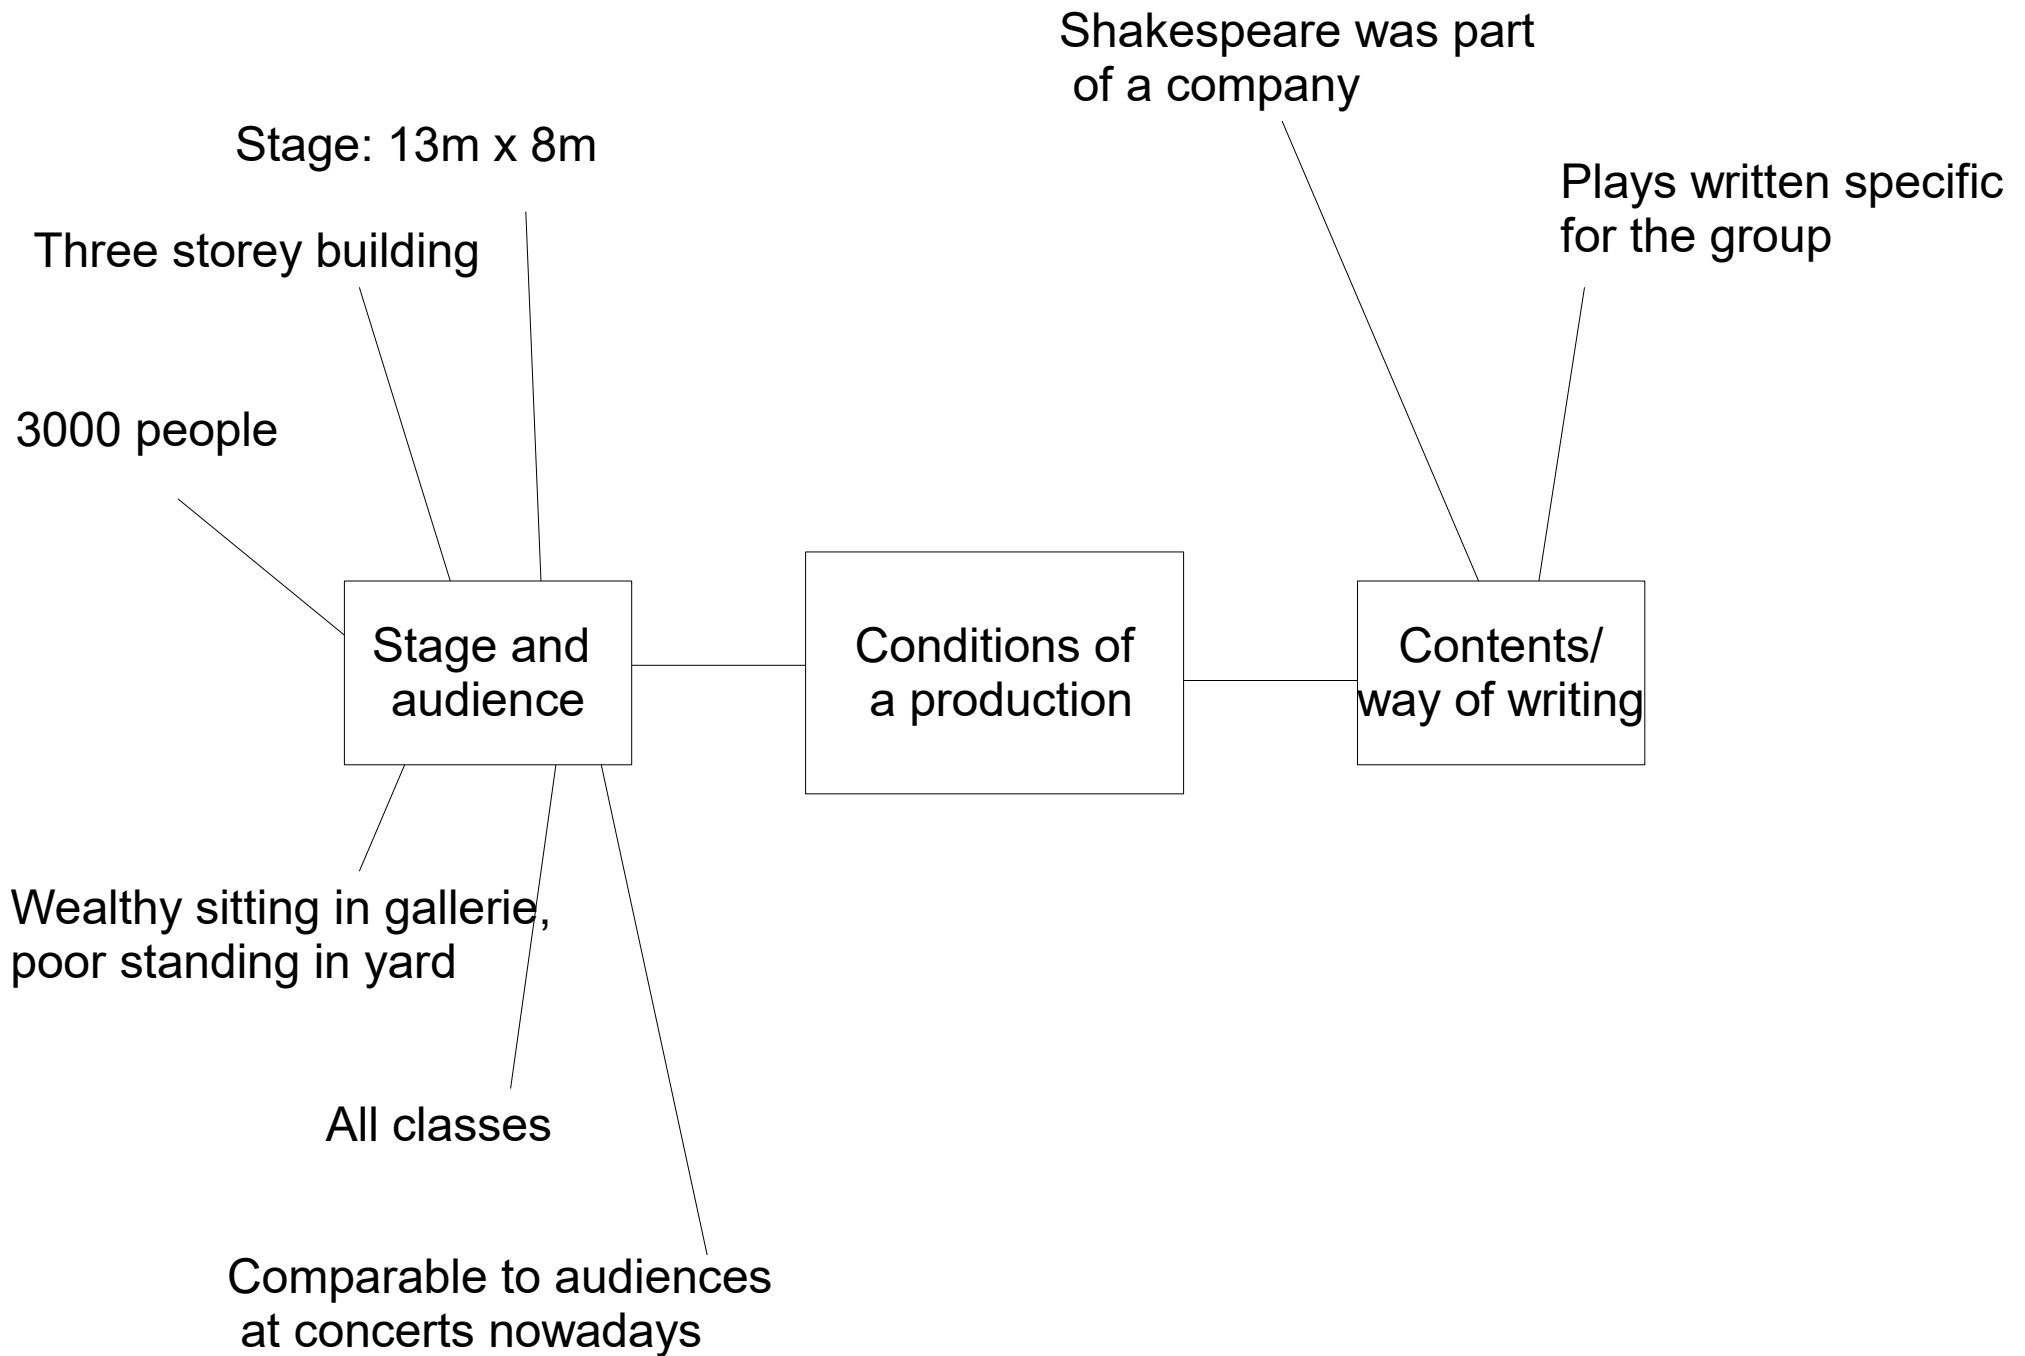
Shakespeare was part of a company

Stage: 13m x 8m

Plays written specific for the group

Three storey building

3000 people

Stage and audience

Conditions of a production

Contents/ way of writing

Wealthy sitting in gallerie, poor standing in yard

All classes

Comparable to audiences at concerts nowadays